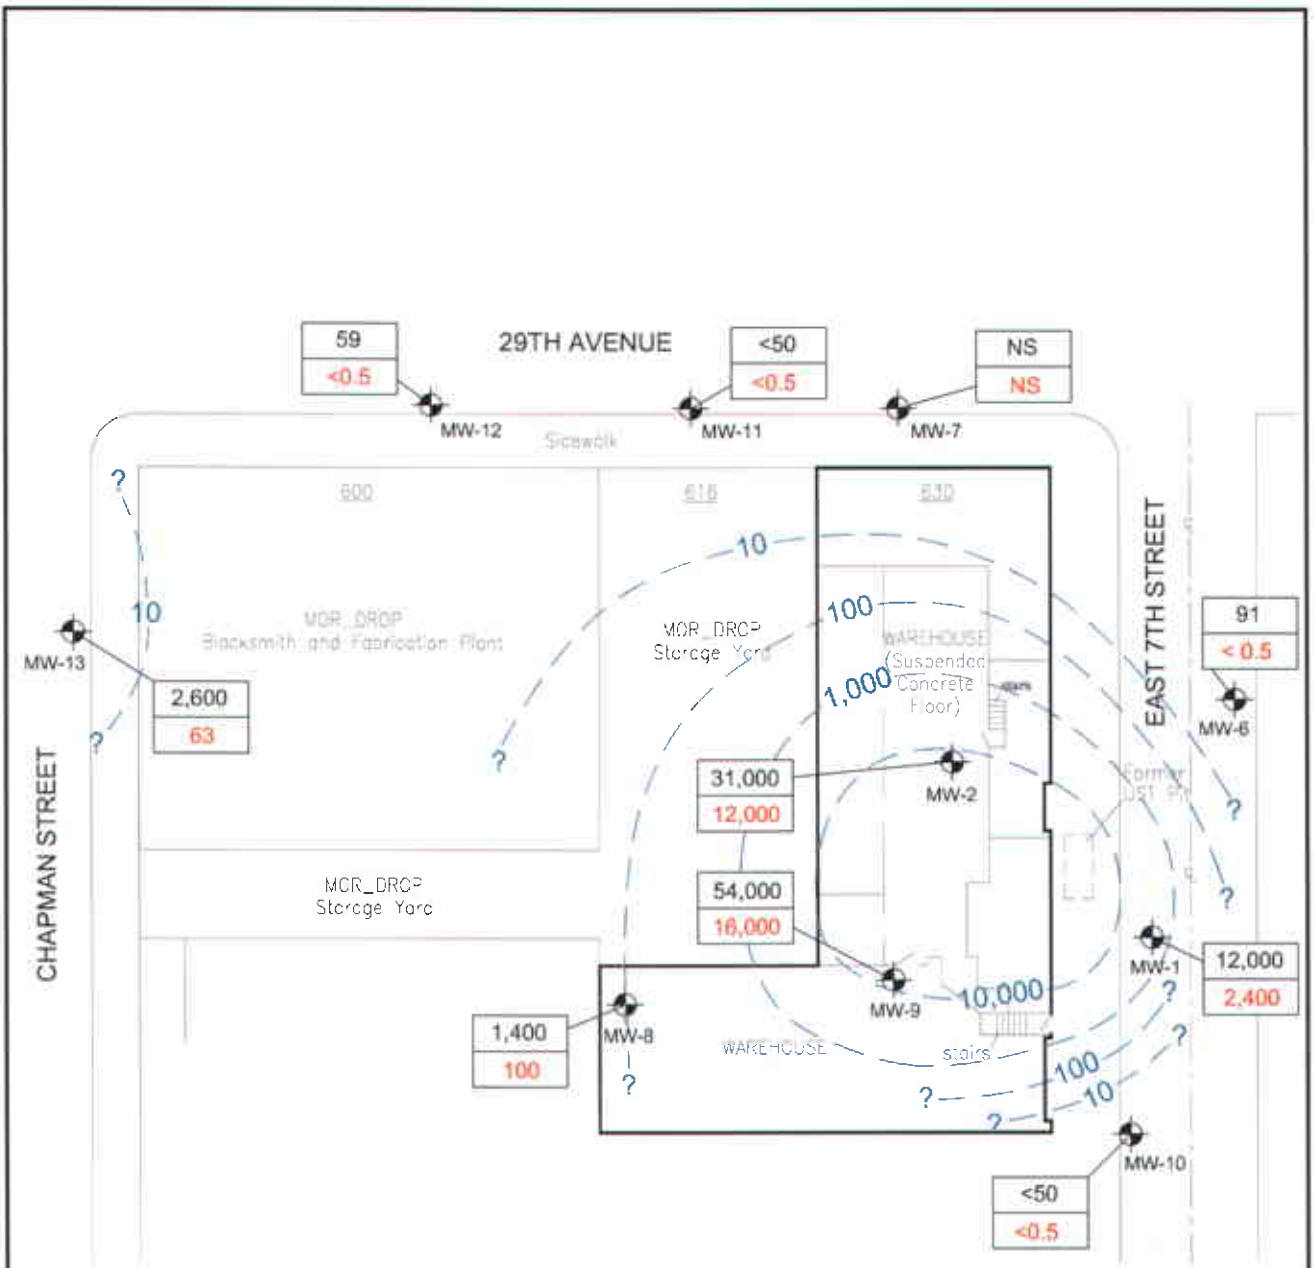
29TH AVENUE

| 59 |
|---|
| <0.5 |

MW-12

| <50 |
|---|
| <0.5 |

MW-11

| NS |
|---|
| NS |

MW-7

Sidewalk

600

616

630

?

10

MW-13

| 2,600 |
|---|
| 63 |

?

MOR_DROP
Blacksmith and Fabrication Plant

10

MOR_DROP
Storage Yard

100

1,000

WAREHOUSE
(Suspended Concrete Floor)

stairs

?

EAST 7TH STREET

| 91 |
|---|
| < 0.5 |

MW-6

| 31,000 |
|---|
| 12,000 |

MW-2

Former UST Pit

?

?

CHAPMAN STREET

MOR_DROP
Storage Yard

| 54,000 |
|---|
| 16,000 |

MW-9

10,000

MW-1

| 12,000 |
|---|
| 2,400 |

?

?

| 1,400 |
|---|
| 100 |

MW-8

?

WAREHOUSE

stairs

100

?

10

?

MW-10

| <50 |
|---|
| <0.5 |